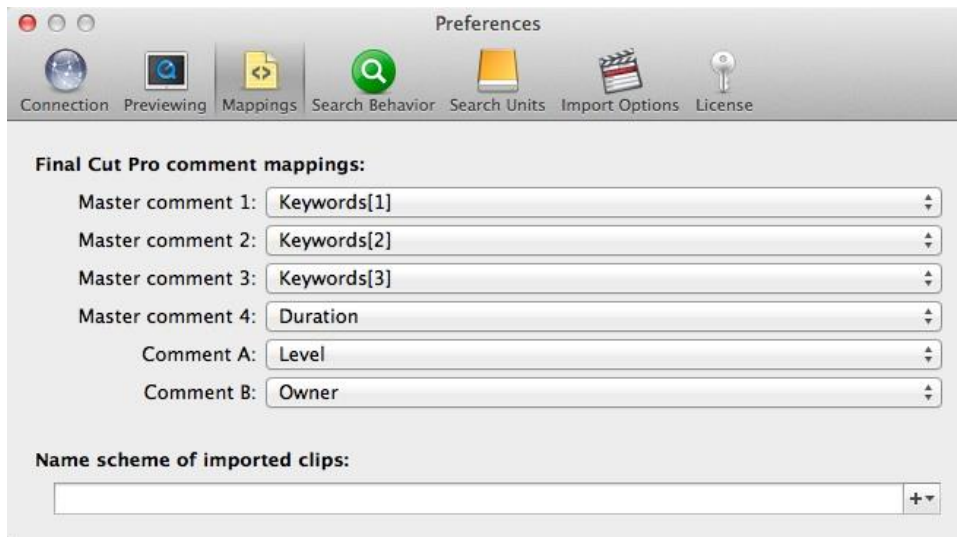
Preferences

Connection Previewing Mappings Search Behavior Search Units Import Options License

Final Cut Pro comment mappings:

Master comment 1: Keywords[1]
Master comment 2: Keywords[2]
Master comment 3: Keywords[3]
Master comment 4: Duration
Comment A: Level
Comment B: Owner

Name scheme of imported clips:

+▾